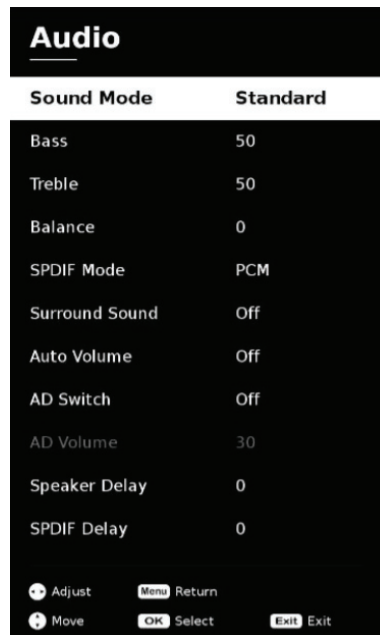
Audio

| | |
|---|---|
| Sound Mode | Standard |
| Bass | 50 |
| Treble | 50 |
| Balance | 0 |
| SPDIF Mode | PCM |
| Surround Sound | Off |
| Auto Volume | Off |
| AD Switch | Off |
| AD Volume | 30 |
| Speaker Delay | 0 |
| SPDIF Delay | 0 |

Adjust Menu Return
Move OK Select Exit Exit